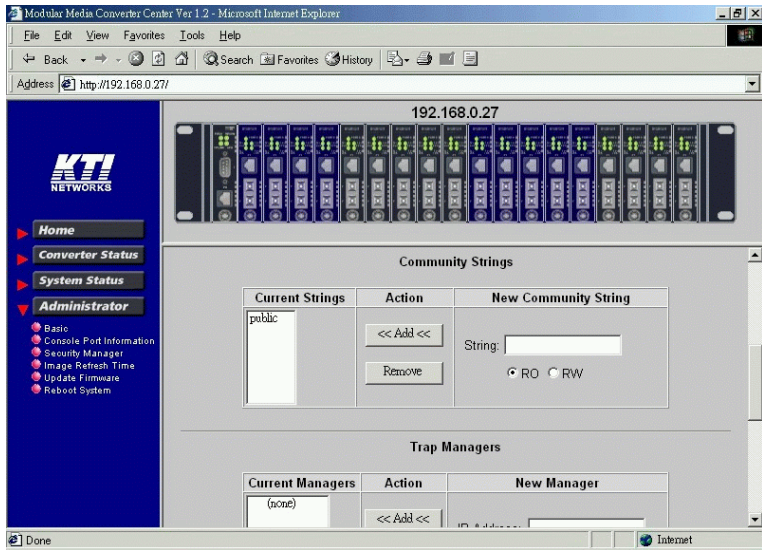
Modular Media Converter Center Ver 1.2 - Microsoft Internet Explorer

File Edit View Favorites Tools Help

Back Search Favorites History

Address http://192.168.0.27/

192.168.0.27

KTI NETWORKS

Home
Converter Status
System Status
Administrator
Basic
Console Port Information
Security Manager
Image Refresh Time
Update Firmware
Reboot System

Community Strings

| Current Strings | Action | New Community String |
|---|---|---|
| public | << Add << / Remove | String: ◉ RO ○ RW |

Trap Managers

| Current Managers | Action | New Manager |
|---|---|---|
| (none) | << Add << | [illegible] |

Done

Internet